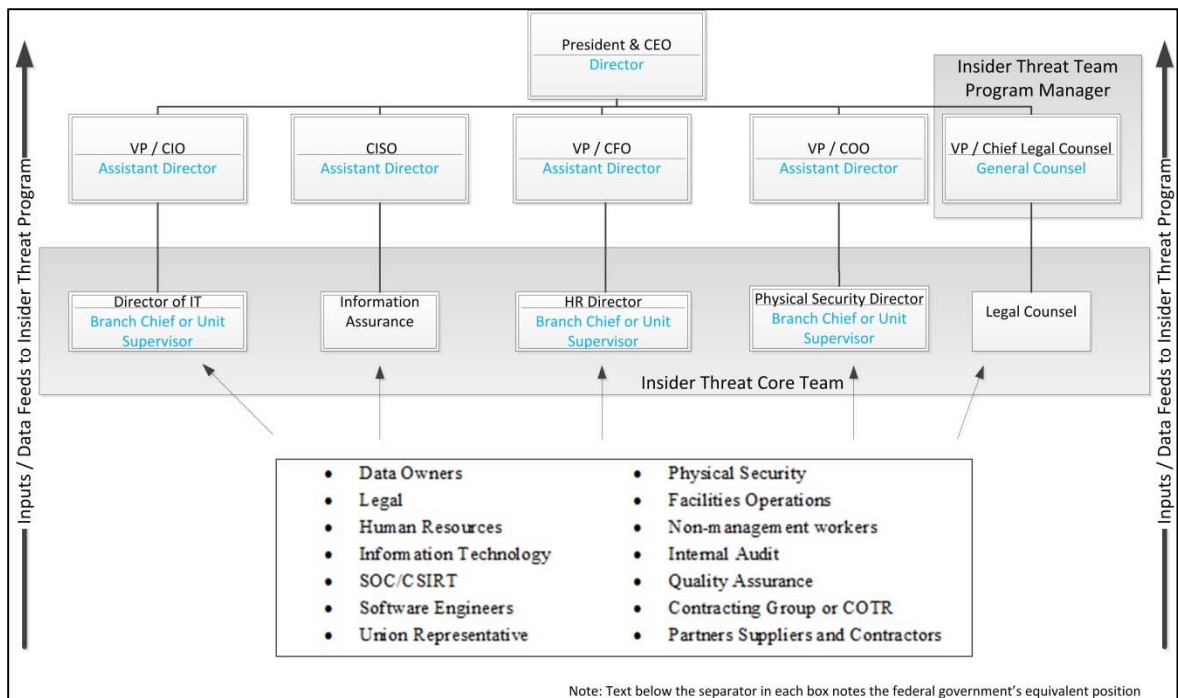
Inputs / Data Feeds to Insider Threat Program

President & CEO
Director

Insider Threat Team Program Manager

VP / CIO
Assistant Director

CISO
Assistant Director

VP / CFO
Assistant Director

VP / COO
Assistant Director

VP / Chief Legal Counsel
General Counsel

Director of IT
Branch Chief or Unit Supervisor

Information Assurance

HR Director
Branch Chief or Unit Supervisor

Physical Security Director
Branch Chief or Unit Supervisor

Legal Counsel

Insider Threat Core Team

- Data Owners
- Legal
- Human Resources
- Information Technology
- SOC/CSIRT
- Software Engineers
- Union Representative

- Physical Security
- Facilities Operations
- Non-management workers
- Internal Audit
- Quality Assurance
- Contracting Group or COTR
- Partners Suppliers and Contractors

Inputs / Data Feeds to Insider Threat Program

Note: Text below the separator in each box notes the federal government's equivalent position